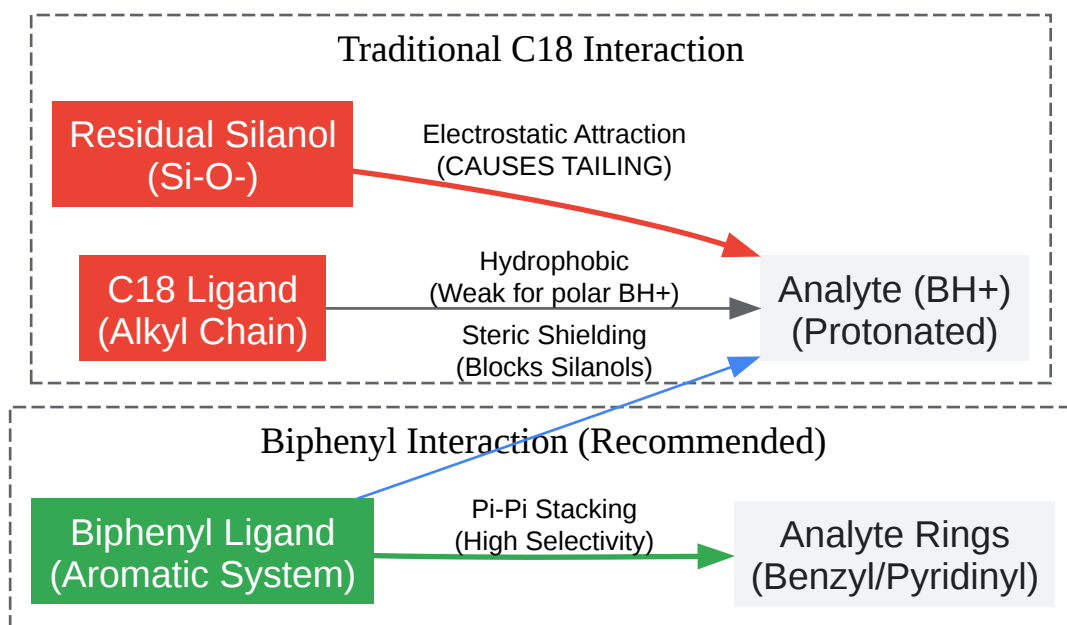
Traditional C18 Interaction

Residual Silanol (Si-O-)

Electrostatic Attraction (CAUSES TAILING)

C18 Ligand (Alkyl Chain)

Hydrophobic (Weak for polar BH+)

Analyte (BH+) (Protonated)

Steric Shielding (Blocks Silanols)

Biphenyl Interaction (Recommended)

Biphenyl Ligand (Aromatic System)

Pi-Pi Stacking (High Selectivity)

Analyte Rings (Benzyl/Pyridinyl)